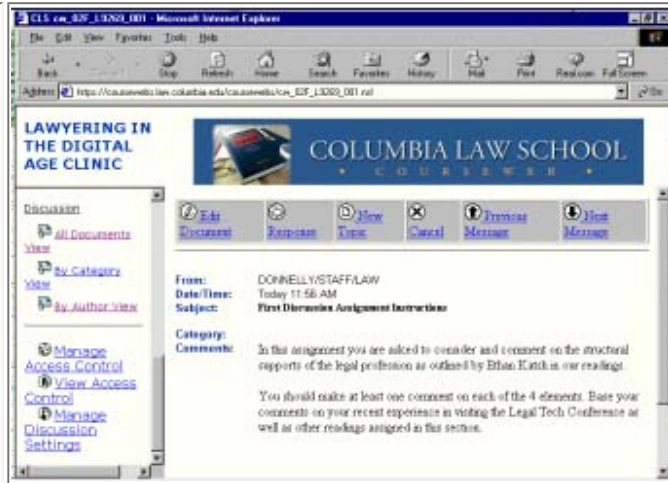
CLS cw_02F_L9269_001 - Microsoft Internet Explorer

File Edit View Favorites Tools Help

Back Forward Stop Refresh Home Search Favorites History Mail Print RealJukebox Full Screen

Address https://courseweb.law.columbia.edu/courseweb/cw_02F_L9269_001.nsf Go

LAWYERING IN THE DIGITAL AGE CLINIC

COLUMBIA LAW SCHOOL
COURSEWEB

Discussion

All Documents View

By Category View

By Author View

Manage Access Control

View Access Control

Manage Discussion Settings

Edit Document

Response

New Topic

Cancel

Previous Message

Next Message

From: DONNELLY/STAFF/LAW
Date/Time: Today 11:56 AM
Subject: First Discussion Assignment Instructions

Category:
Comments: In this assignment you are asked to consider and comment on the structural supports of the legal profession as outlined by Ethan Katsh in our readings.

You should make at least one comment on each of the 4 elements. Base your comments on your recent experience in visiting the Legal Tech Conference as well as other readings assigned in this section.